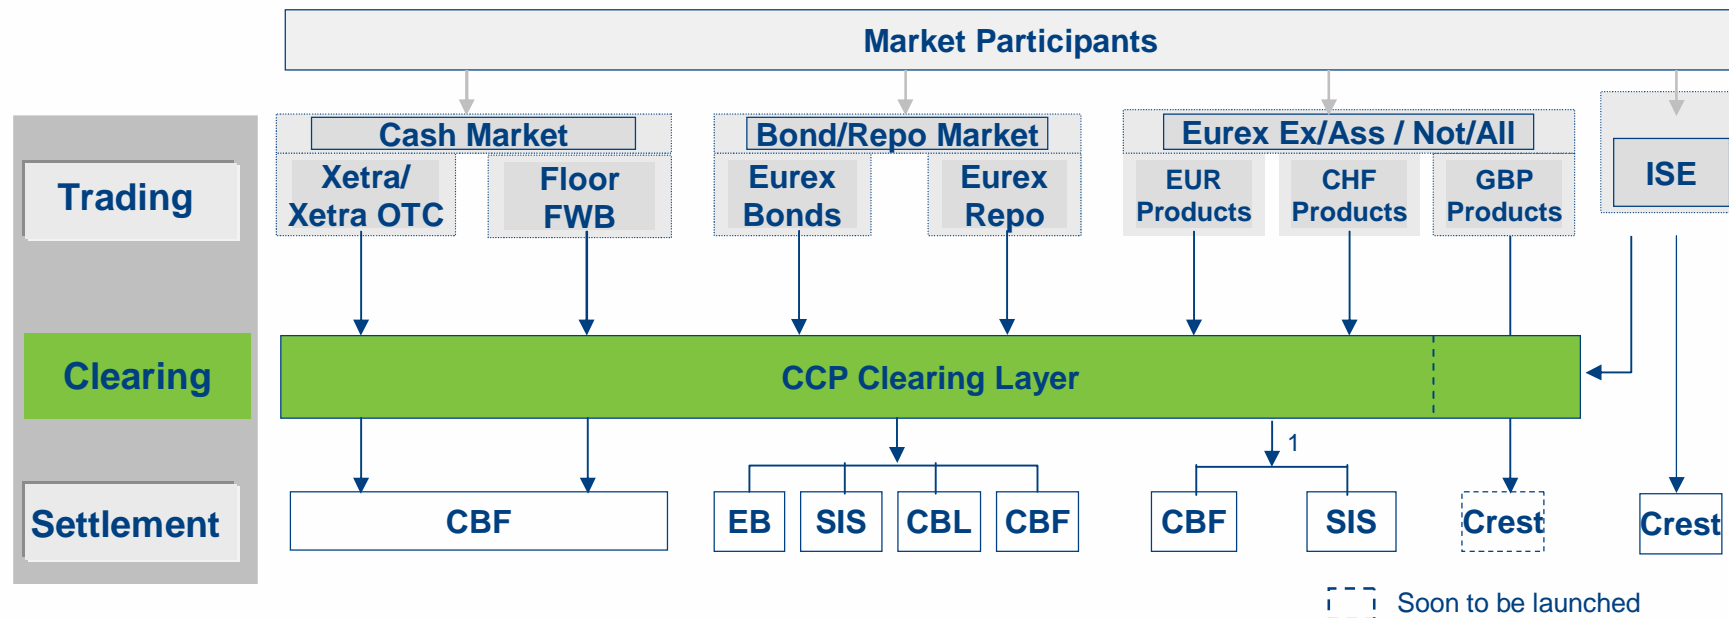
Market Participants

Trading

Clearing

Settlement

Cash Market

Xetra/ Xetra OTC

Floor FWB

Bond/Repo Market

Eurex Bonds

Eurex Repo

Eurex Ex/Ass / Not/All

EUR Products

CHF Products

GBP Products

ISE

CCP Clearing Layer

1

CBF

EB

SIS

CBL

CBF

CBF

SIS

Crest

Crest

Soon to be launched